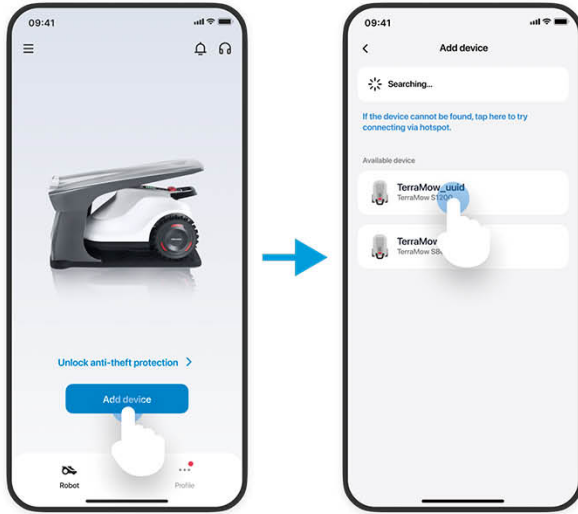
09:41

Unlock anti-theft protection >

Add device

Robot

Profile

09:41

Add device

Searching...

If the device cannot be found, tap here to try connecting via hotspot.

Available device

TerraMow_uuid
TerraMow S120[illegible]

TerraMov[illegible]
TerraMow S8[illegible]